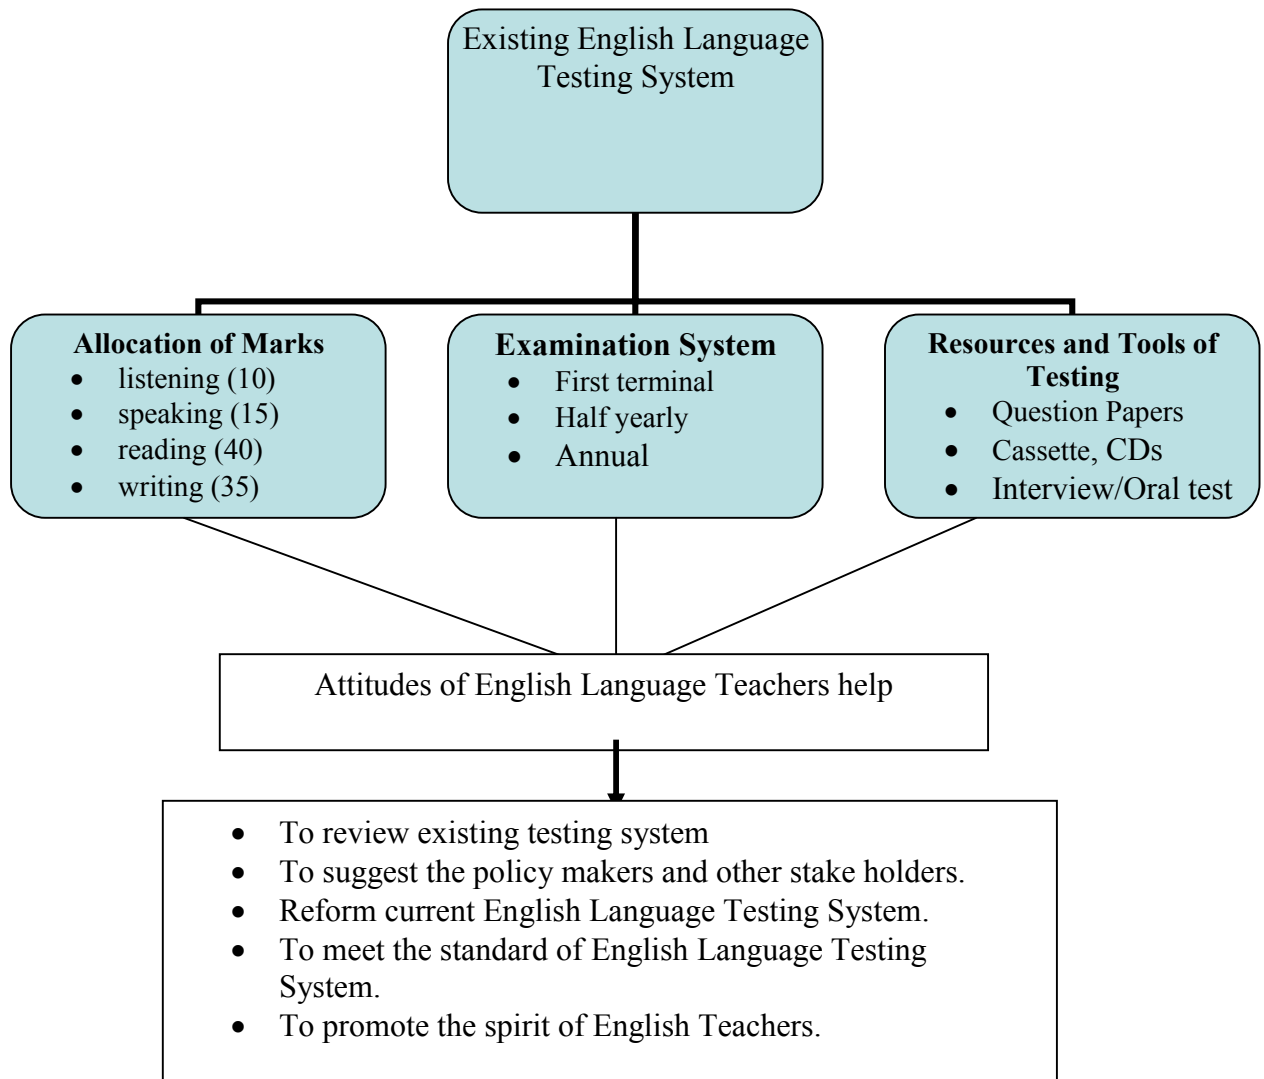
Existing English Language Testing System

**Allocation of Marks**
- listening (10)
- speaking (15)
- reading (40)
- writing (35)

**Examination System**
- First terminal
- Half yearly
- Annual

**Resources and Tools of Testing**
- Question Papers
- Cassette, CDs
- Interview/Oral test

Attitudes of English Language Teachers help

- To review existing testing system
- To suggest the policy makers and other stake holders.
- Reform current English Language Testing System.
- To meet the standard of English Language Testing System.
- To promote the spirit of English Teachers.